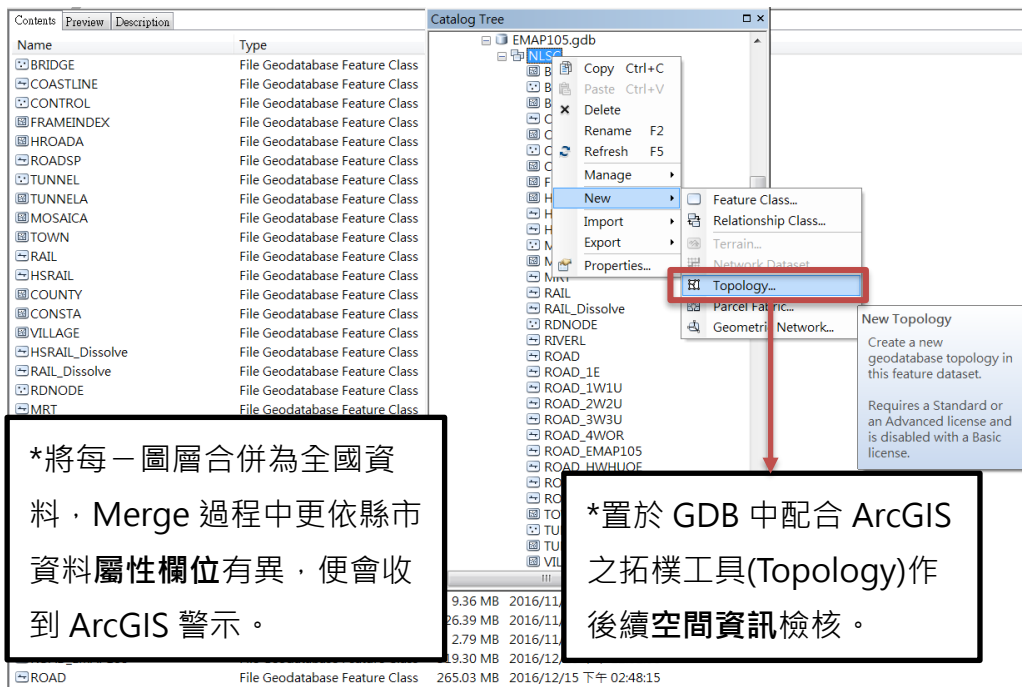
Contents Preview Description

| Name | Type |
|---|---|
| BRIDGE | File Geodatabase Feature Class |
| COASTLINE | File Geodatabase Feature Class |
| CONTROL | File Geodatabase Feature Class |
| FRAMEINDEX | File Geodatabase Feature Class |
| HROADA | File Geodatabase Feature Class |
| ROADSP | File Geodatabase Feature Class |
| TUNNEL | File Geodatabase Feature Class |
| TUNNELA | File Geodatabase Feature Class |
| MOSAICA | File Geodatabase Feature Class |
| TOWN | File Geodatabase Feature Class |
| RAIL | File Geodatabase Feature Class |
| HSRAIL | File Geodatabase Feature Class |
| COUNTY | File Geodatabase Feature Class |
| CONSTA | File Geodatabase Feature Class |
| VILLAGE | File Geodatabase Feature Class |
| HSRAIL_Dissolve | File Geodatabase Feature Class |
| RAIL_Dissolve | File Geodatabase Feature Class |
| RDNODE | File Geodatabase Feature Class |
| MRT | File Geodatabase Feature Class |

9.36 MB 2016/11/
26.39 MB 2016/11/
2.79 MB 2016/11/
19.30 MB 2016/12/
ROAD File Geodatabase Feature Class 265.03 MB 2016/12/15 下午 02:48:15

Catalog Tree
EMAP105.gdb
NLSC
Copy Ctrl+C
Paste Ctrl+V
Delete
Rename F2
Refresh F5
Manage
New
Import
Export
Properties...
MRT
RAIL
RAIL_Dissolve
RDNODE
RIVERL
ROAD
ROAD_1E
ROAD_1W1U
ROAD_2W2U
ROAD_3W3U
ROAD_4WOR
ROAD_EMAP105
ROAD_HWHUOE

Feature Class...
Relationship Class...
Terrain...
Network Dataset...
Topology...
Parcel Fabric...
Geometric Network...

New Topology
Create a new geodatabase topology in this feature dataset.

Requires a Standard or an Advanced license and is disabled with a Basic license.

*將每一圖層合併為全國資料，Merge 過程中更依縣市資料**屬性欄位**有異，便會收到 ArcGIS 警示。

*置於 GDB 中配合 ArcGIS 之拓樸工具(Topology)作後續**空間資訊**檢核。